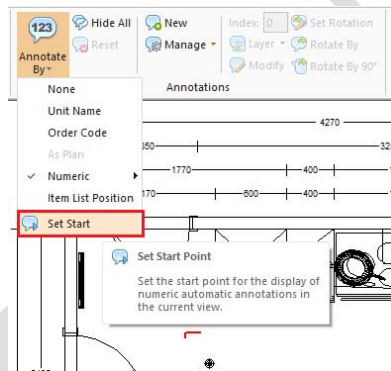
123
Annotate By
Hide All
Reset
New
Manage
Index: 0
Layer
Modify
Set Rotation
Rotate By
Rotate By 90°
Annotations
None
Unit Name
Order Code
As Plan
Numeric
Item List Position
Set Start
4270
350
32
1770
400
170
600
400
Set Start Point
Set the start point for the display of numeric automatic annotations in the current view.